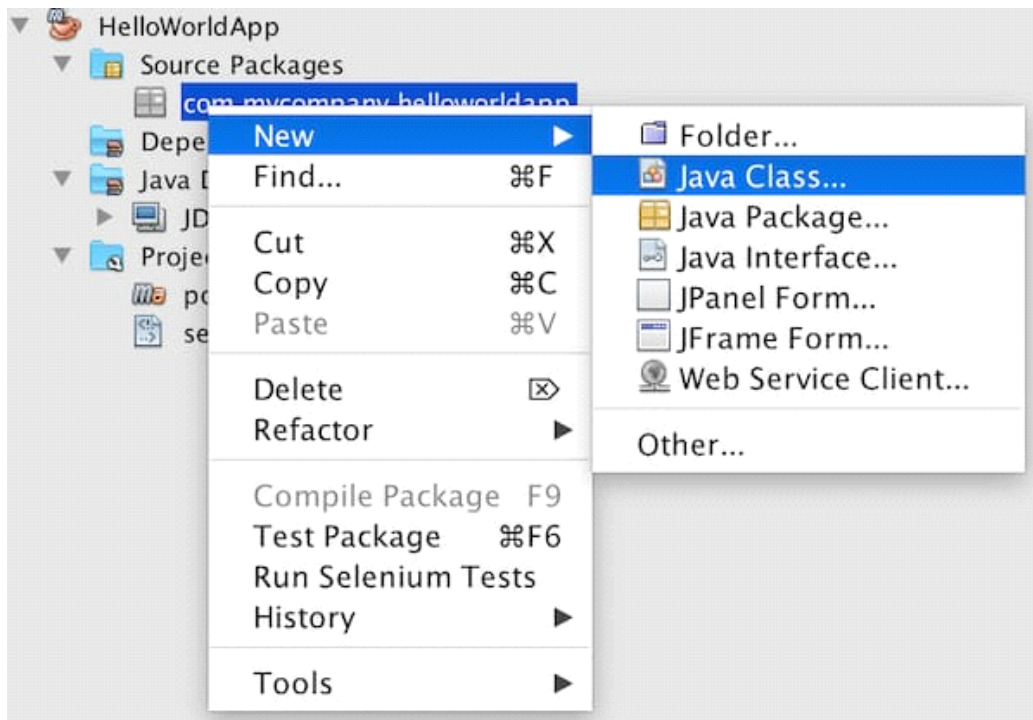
HelloWorldApp
Source Packages
com.mycompany.helloworldapp
Depe
Java [
JD
Proje
pc
se

New ▶
Find... ⌘F
Cut ⌘X
Copy ⌘C
Paste ⌘V
Delete
Refactor ▶
Compile Package F9
Test Package ⌘F6
Run Selenium Tests
History ▶
Tools ▶

Folder...
Java Class...
Java Package...
Java Interface...
JPanel Form...
JFrame Form...
Web Service Client...
Other...